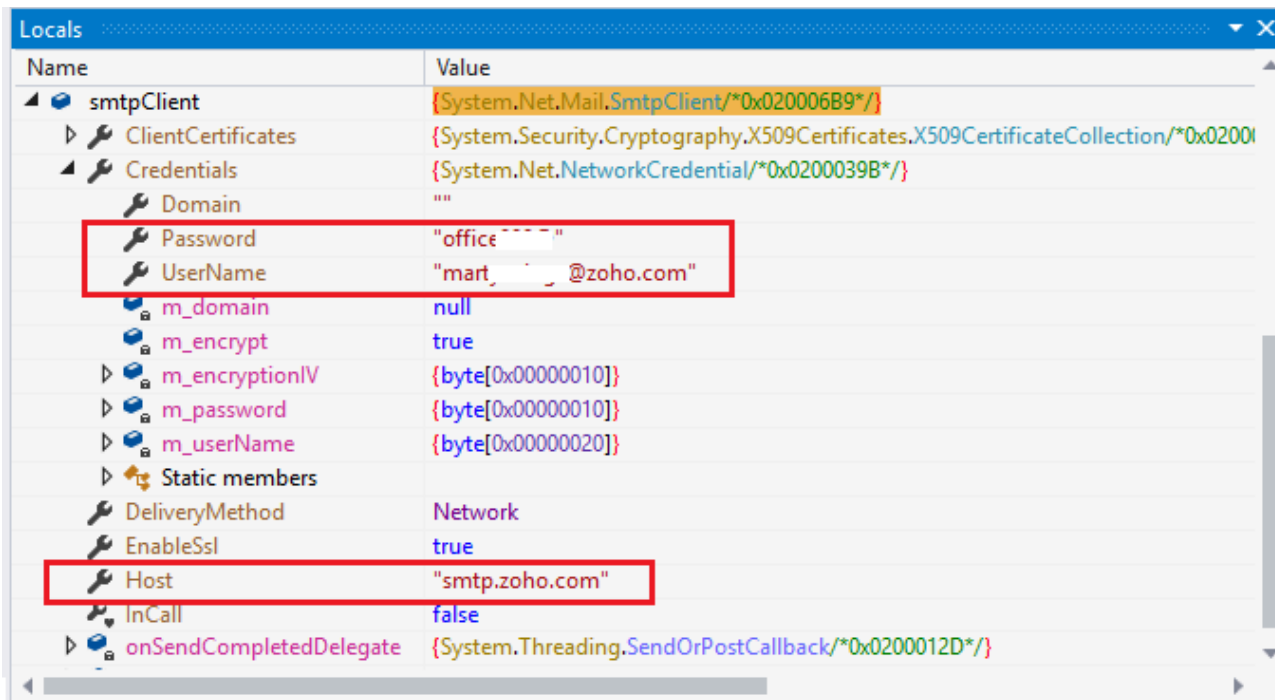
Locals

| Name | Value |
|---|---|
| smtpClient | {System.Net.Mail.SmtpClient/*0x020006B9*/} |
| ClientCertificates | {System.Security.Cryptography.X509Certificates.X509CertificateCollection/*0x0200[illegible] |
| Credentials | {System.Net.NetworkCredential/*0x0200039B*/} |
| Domain | "" |
| Password | "office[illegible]" |
| UserName | "mart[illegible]@zoho.com" |
| m_domain | null |
| m_encrypt | true |
| m_encryptionIV | {byte[0x00000010]} |
| m_password | {byte[0x00000010]} |
| m_userName | {byte[0x00000020]} |
| Static members | |
| DeliveryMethod | Network |
| EnableSsl | true |
| Host | "smtp.zoho.com" |
| InCall | false |
| onSendCompletedDelegate | {System.Threading.SendOrPostCallback/*0x0200012D*/} |